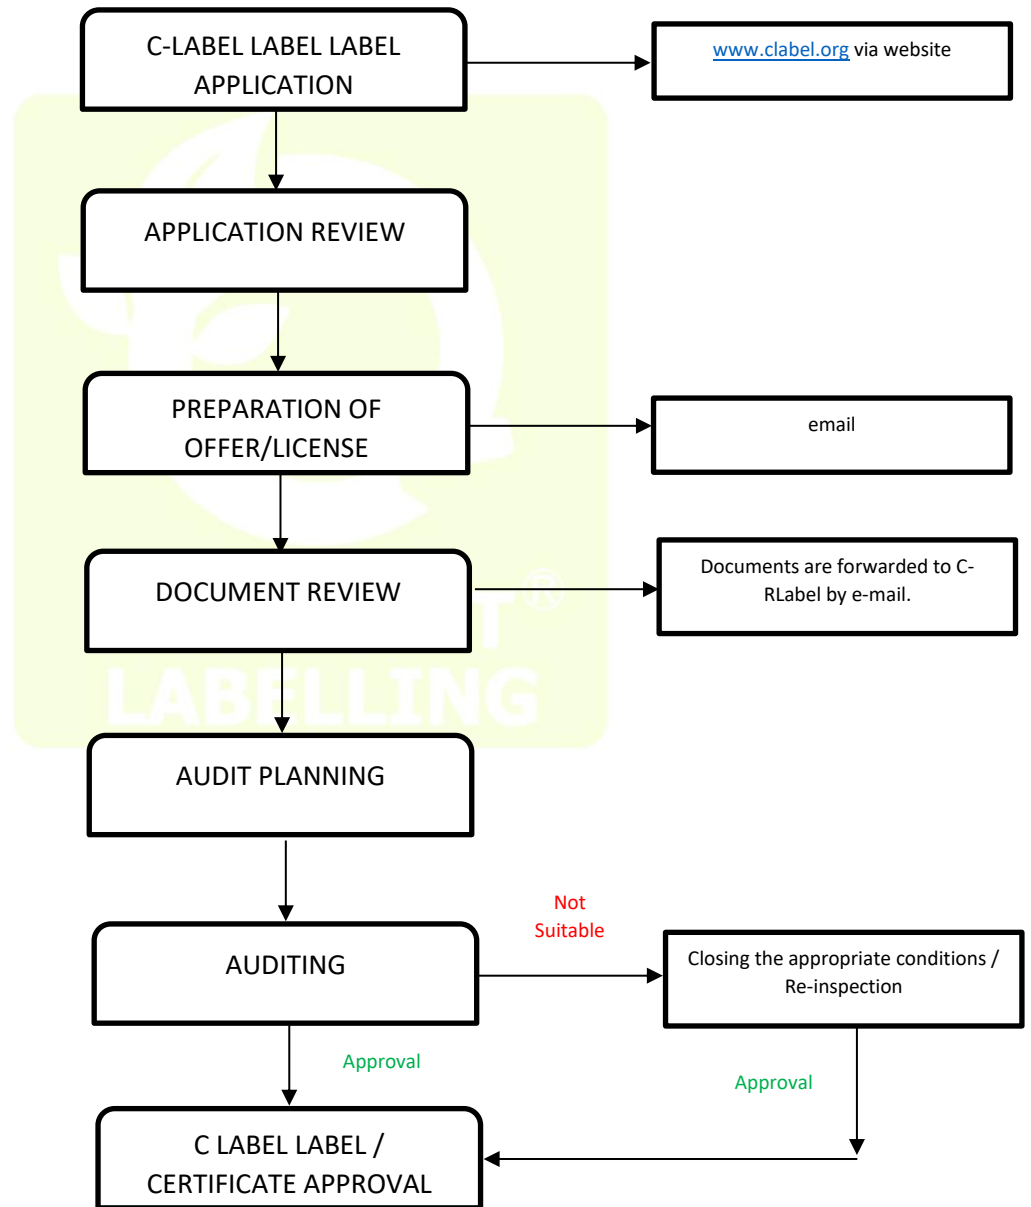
C-LABEL LABEL LABEL APPLICATION

www.clabel.org via website

APPLICATION REVIEW

PREPARATION OF OFFER/LICENSE

email

DOCUMENT REVIEW

Documents are forwarded to C-RLabel by e-mail.

AUDIT PLANNING

Not Suitable

AUDITING

Closing the appropriate conditions / Re-inspection

Approval

Approval

C LABEL LABEL / CERTIFICATE APPROVAL

LABELLING